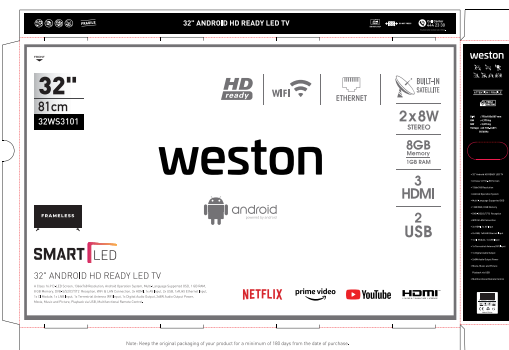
32" ANDROID HD READY LED TV

32"
81cm
32WS3101

HD ready

WIFI

ETHERNET

BUILT-IN SATELLITE

2x8W STEREO

8GB Memory 1GB RAM

3 HDMI

2 USB

weston

android powered by android

FRAMELESS

SMART LED

32" ANDROID HD READY LED TV

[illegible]

NETFLIX

prime video

YouTube

HDMI

weston

Note: Keep the original packaging of your product for a minimum of 180 days from the date of purchase.